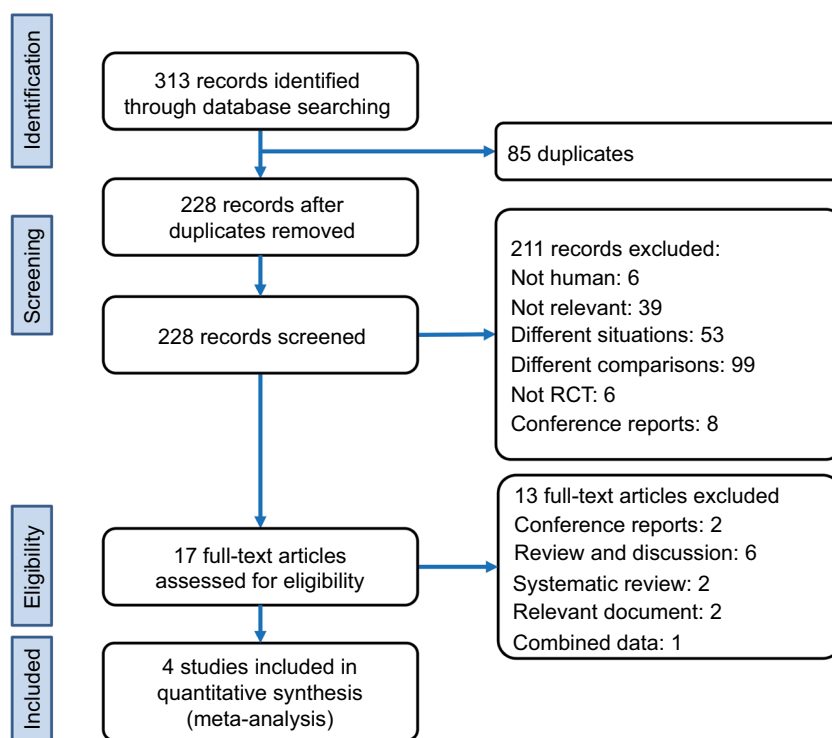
Identification

313 records identified through database searching

85 duplicates

Screening

228 records after duplicates removed

211 records excluded:
Not human: 6
Not relevant: 39
Different situations: 53
Different comparisons: 99
Not RCT: 6
Conference reports: 8

228 records screened

Eligibility

17 full-text articles assessed for eligibility

13 full-text articles excluded
Conference reports: 2
Review and discussion: 6
Systematic review: 2
Relevant document: 2
Combined data: 1

Included

4 studies included in quantitative synthesis (meta-analysis)